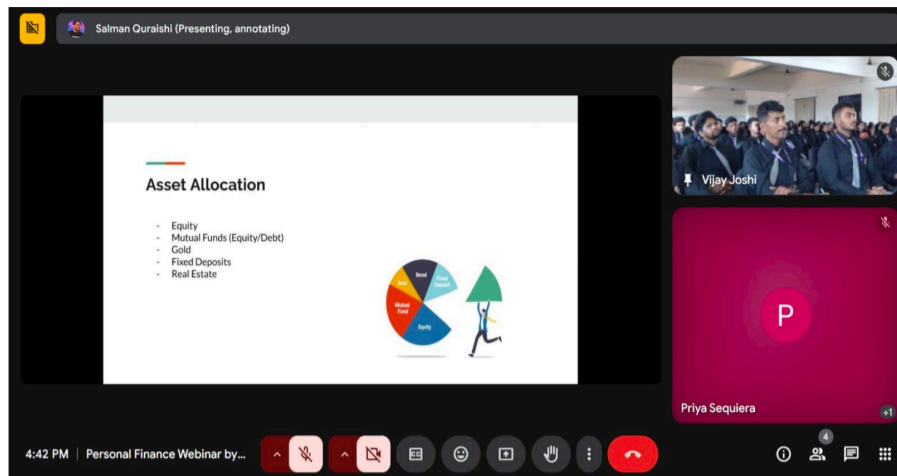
Salman Quraishi (Presenting, annotating)

Asset Allocation

- Equity
- Mutual Funds (Equity/Debt)
- Gold
- Fixed Deposits
- Real Estate

Bond
Fixed Deposit
Gold
Mutual Fund
Equity

Vijay Joshi

P

Priya Sequiera

+1

4:42 PM | Personal Finance Webinar by...

4